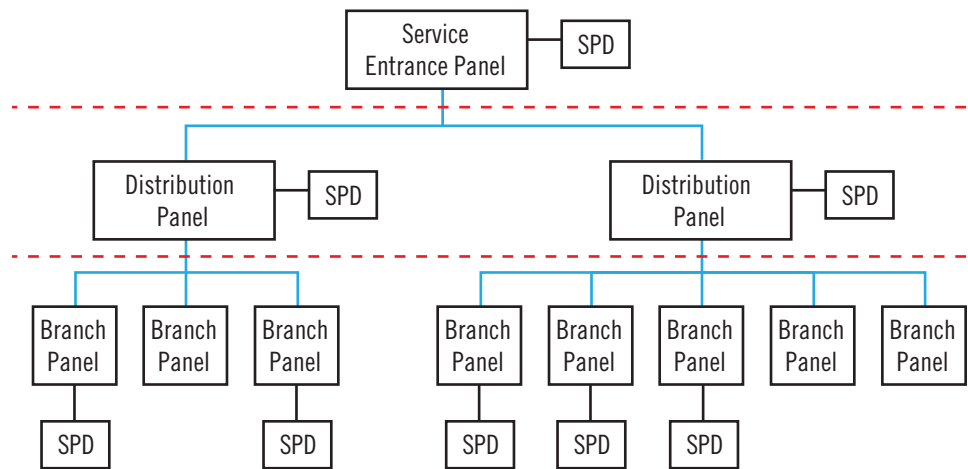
Service Entrance Panel

SPD

Distribution Panel

SPD

Distribution Panel

SPD

Branch Panel

Branch Panel

Branch Panel

Branch Panel

Branch Panel

Branch Panel

Branch Panel

Branch Panel

SPD

SPD

SPD

SPD

SPD